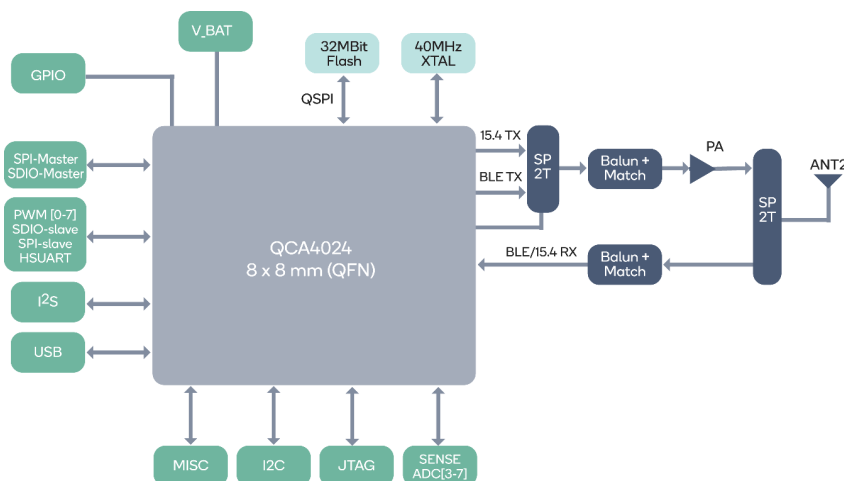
V_BAT

32MBit Flash

40MHz XTAL

GPIO

QSPI

15.4 TX

SP 2T

Balun + Match

PA

ANT2

SPI-Master SDIO-Master

BLE TX

SP 2T

PWM [0-7] SDIO-slave SPI-slave HSUART

QCA4024
8 x 8 mm (QFN)

BLE/15.4 RX

Balun + Match

I2S

USB

MISC

I2C

JTAG

SENSE ADC[3-7]